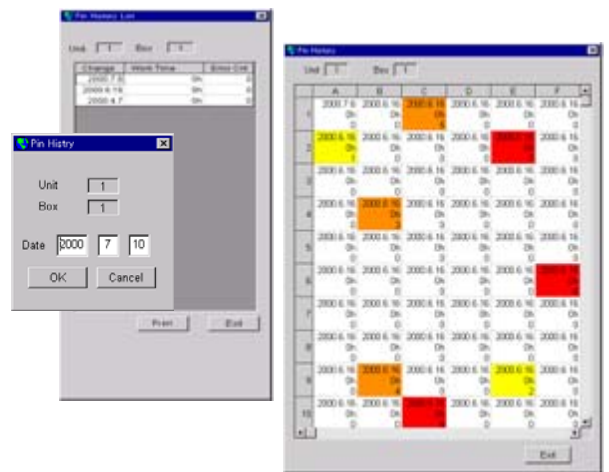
Pin History List

Unit 1 Box 1

| Change | Work Time | Error Cnt |
|---|---|---|
| 2000.7.10 | 0h | 0 |
| 2000.6.16 | 0h | 0 |
| 2000.4.7 | 0h | 0 |

Print Exit

Pin Histry

Unit 1

Box 1

Date 2000 7 10

OK Cancel

Pin History

Unit 1 Box 1

| | A | B | C | D | E | F |
|---|---|---|---|---|---|---|
| 1 | 2000.7.10 0h 0 | 2000.6.16 0h 0 | 2000.6.16 0h 3 | 2000.6.16 0h 0 | 2000.6.16 0h 0 | 2000.6.16 0h 0 |
| 2 | 2000.6.16 0h 1 | 2000.6.16 0h 0 | 2000.6.16 0h 0 | 2000.6.16 0h 0 | 2000.6.16 0h 5 | 2000.6.16 0h 0 |
| 3 | 2000.6.16 0h 0 | 2000.6.16 0h 0 | 2000.6.16 0h 0 | 2000.6.16 0h 0 | 2000.6.16 0h 0 | 2000.6.16 0h 0 |
| 4 | 2000.6.16 0h 0 | 2000.6.16 0h 3 | 2000.6.16 0h 0 | 2000.6.16 0h 0 | 2000.6.16 0h 0 | 2000.6.16 0h 0 |
| 5 | 2000.6.16 0h 0 | 2000.6.16 0h 0 | 2000.6.16 0h 0 | 2000.6.16 0h 0 | 2000.6.16 0h 0 | 2000.6.16 0h 0 |
| 6 | 2000.6.16 0h 0 | 2000.6.16 0h 0 | 2000.6.16 0h 0 | 2000.6.16 0h 0 | 2000.6.16 0h 0 | 2000.6.16 0h 5 |
| 7 | 2000.6.16 0h 0 | 2000.6.16 0h 0 | 2000.6.16 0h 0 | 2000.6.16 0h 0 | 2000.6.16 0h 0 | 2000.6.16 0h 0 |
| 8 | 2000.6.16 0h 0 | 2000.6.16 0h 0 | 2000.6.16 0h 0 | 2000.6.16 0h 0 | 2000.6.16 0h 0 | 2000.6.16 0h 0 |
| 9 | 2000.6.16 0h 0 | 2000.6.16 0h 4 | 2000.6.16 0h 0 | 2000.6.16 0h 0 | 2000.6.16 0h 2 | 2000.6.16 0h 0 |
| 10 | 2000.6.16 0h 0 | 2000.6.16 0h 0 | 2000.7.10 0h 5 | 2000.6.16 0h 0 | 2000.6.16 0h 0 | 2000.6.16 0h 0 |

Exit